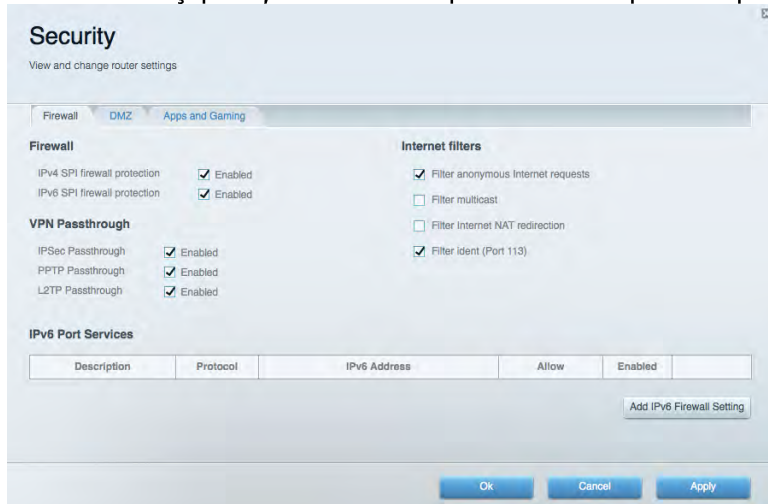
Security

View and change router settings

Firewall | DMZ | Apps and Gaming

Firewall

IPv4 SPI firewall protection Enabled
IPv6 SPI firewall protection Enabled

VPN Passthrough

IPSec Passthrough Enabled
PPTP Passthrough Enabled
L2TP Passthrough Enabled

Internet filters

Filter anonymous Internet requests
Filter multicast
Filter Internet NAT redirection
Filter ident (Port 113)

IPv6 Port Services

| Description | Protocol | IPv6 Address | Allow | Enabled | |
|---|---|---|---|---|---|

Add IPv6 Firewall Setting

Ok Cancel Apply